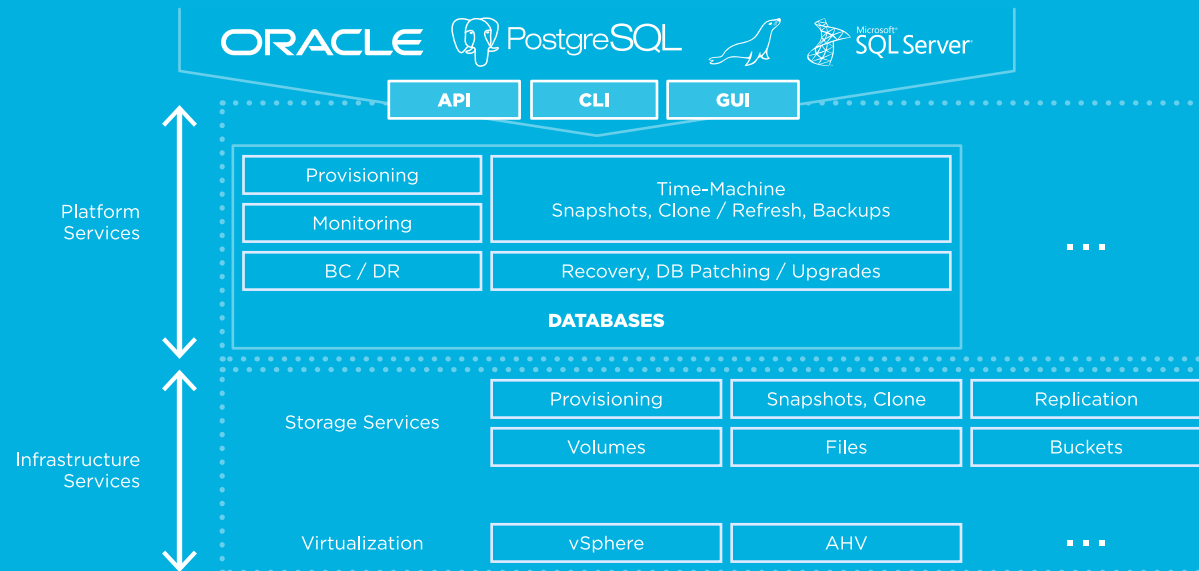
ORACLE PostgreSQL Microsoft SQL Server

API CLI GUI

Platform Services

Provisioning

Monitoring

BC / DR

Time-Machine
Snapshots, Clone / Refresh, Backups

Recovery, DB Patching / Upgrades

DATABASES

...

Infrastructure Services

Storage Services

Provisioning | Snapshots, Clone | Replication

Volumes | Files | Buckets

Virtualization

vSphere | AHV | ...